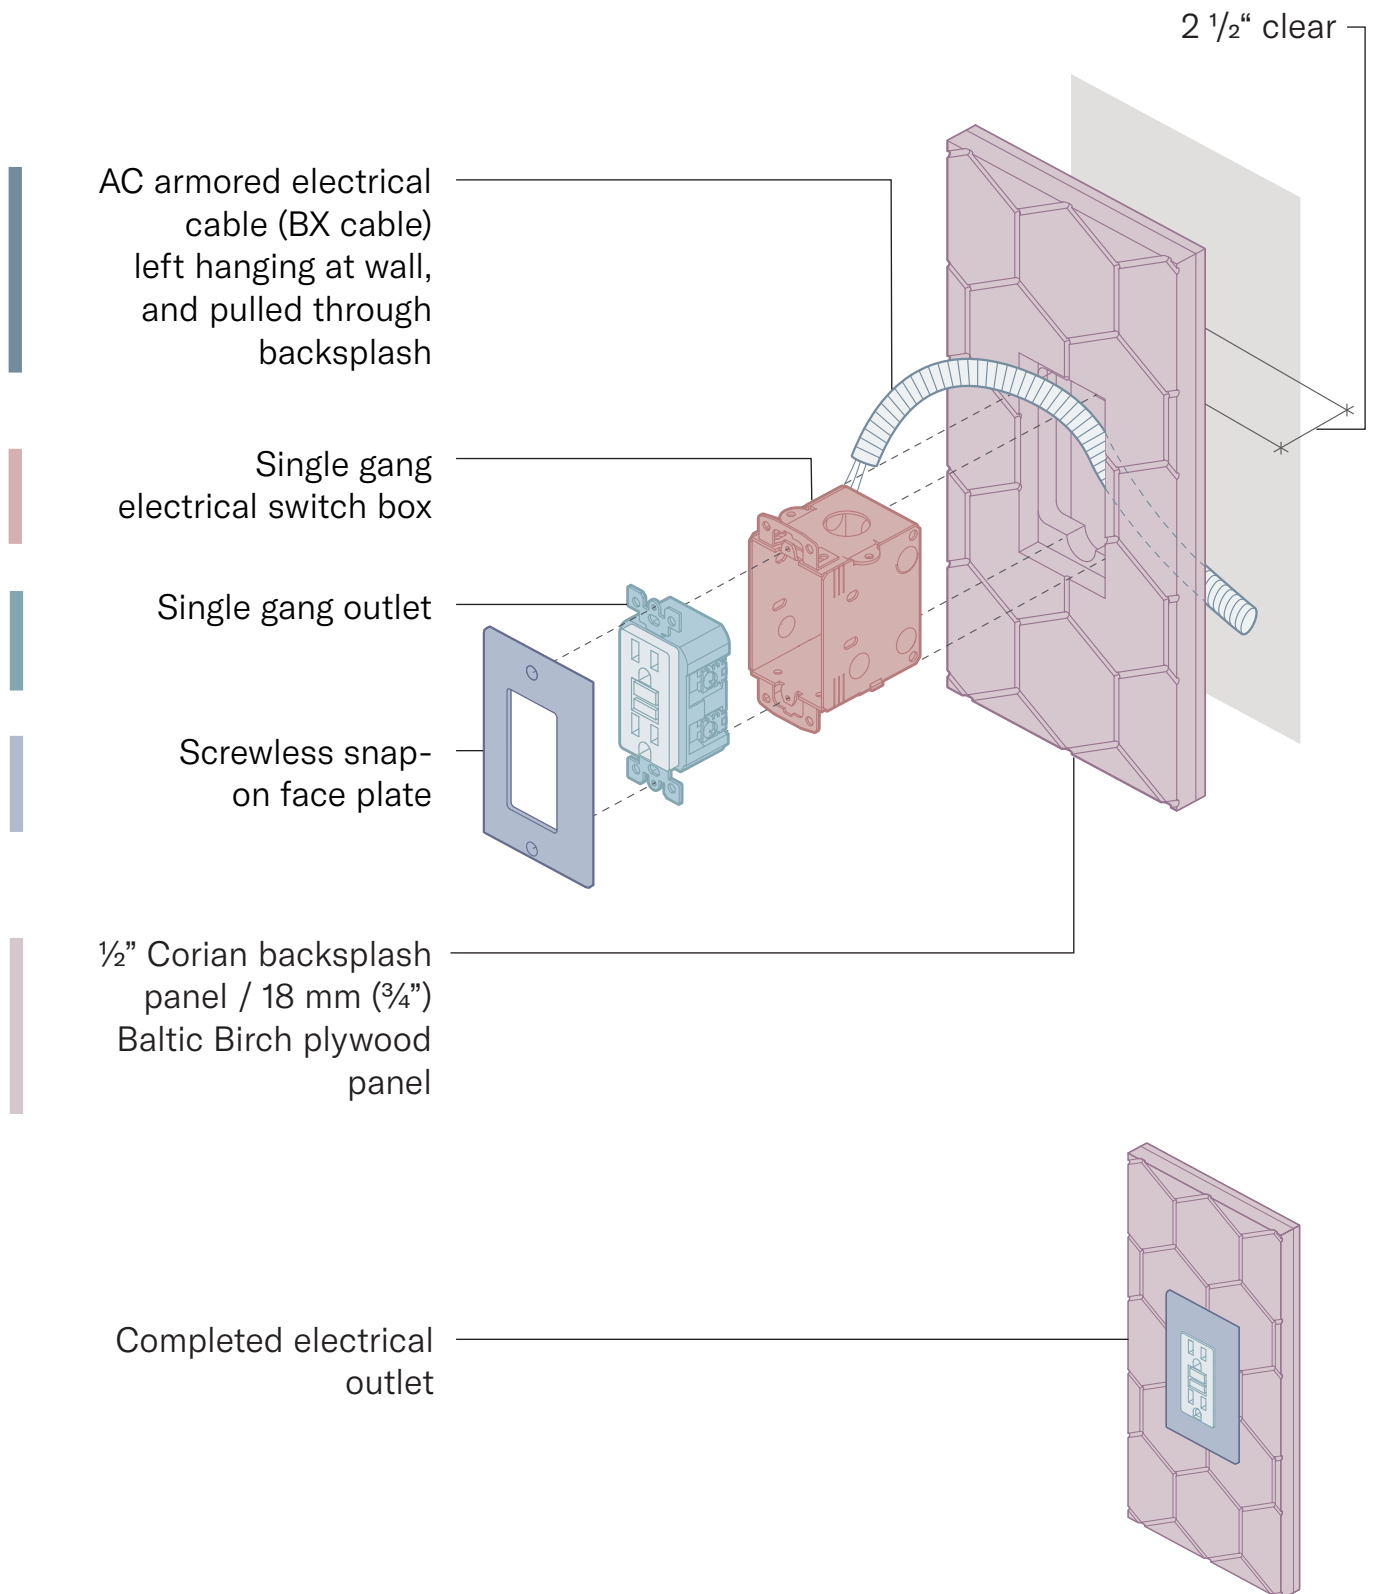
2 ½“ clear

AC armored electrical cable (BX cable) left hanging at wall, and pulled through backsplash

Single gang electrical switch box

Single gang outlet

Screwless snap-on face plate

½” Corian backsplash panel / 18 mm (¾”) Baltic Birch plywood panel

Completed electrical outlet